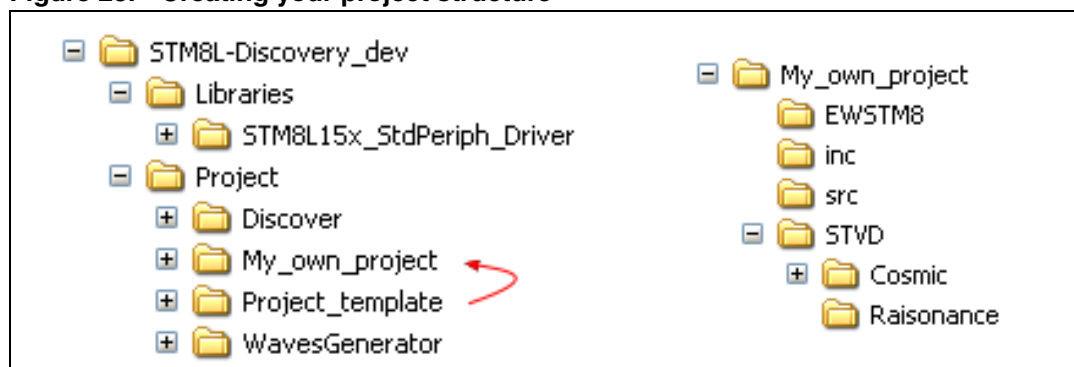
Figure 26. Creating your project structure

STM8L-Discovery_dev
Libraries
STM8L15x_StdPeriph_Driver
Project
Discover
My_own_project
Project_template
WavesGenerator

My_own_project
EWSTM8
inc
src
STVD
Cosmic
Raisonance